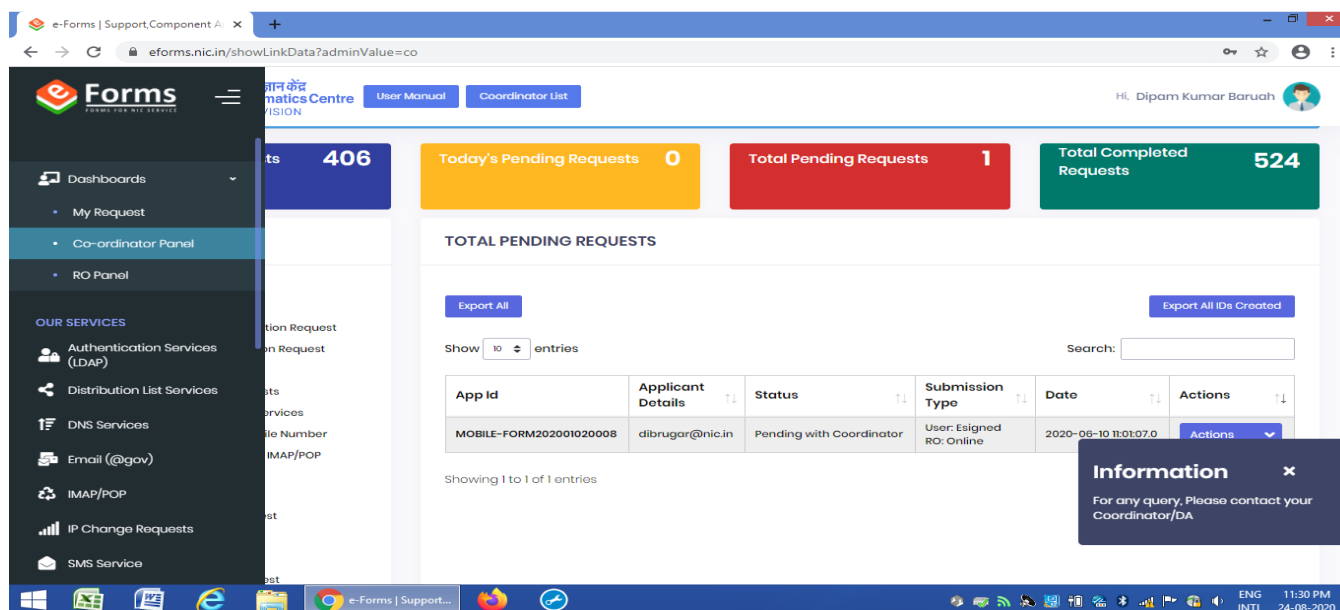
e-Forms | Support,Component A ×
+
eforms.nic.in/showLinkData?adminValue=co

Forms
FORMS FOR NIC SERVICE

ज्ञान केंद्र
matics Centre
VISION

User Manual
Coordinator List

Hi, Dipam Kumar Baruah

ts 406

Today's Pending Requests 0

Total Pending Requests 1

Total Completed Requests 524

Dashboards
My Request
Co-ordinator Panel
RO Panel

OUR SERVICES
Authentication Services (LDAP)
Distribution List Services
DNS Services
Email (@gov)
IMAP/POP
IP Change Requests
SMS Service

tion Request
on Request
sts
ervices
ile Number
IMAP/POP
est
est

TOTAL PENDING REQUESTS

Export All
Export All IDs Created

Show 10 entries
Search:

| App Id | Applicant Details | Status | Submission Type | Date | Actions |
|---|---|---|---|---|---|
| MOBILE-FORM202001020008 | dibrugar@nic.in | Pending with Coordinator | User: Esigned RO: Online | 2020-06-10 11:01:07.0 | Actions |

Showing 1 to 1 of 1 entries

Information ×
For any query, Please contact your Coordinator/DA

e-Forms | Support...
ENG INTL
11:30 PM
24-08-2020